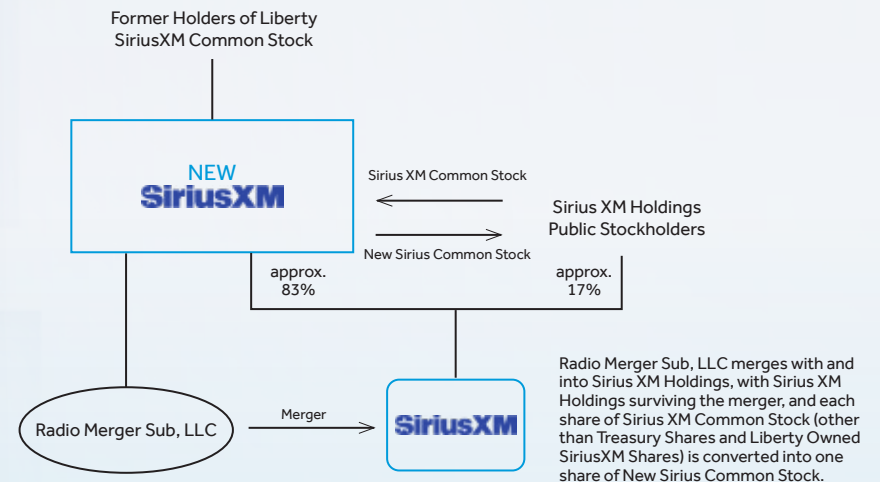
Former Holders of Liberty SiriusXM Common Stock

NEW
SiriusXM

Sirius XM Common Stock

New Sirius Common Stock

Sirius XM Holdings Public Stockholders

approx. 83%

approx. 17%

Radio Merger Sub, LLC

Merger

SiriusXM

Radio Merger Sub, LLC merges with and into Sirius XM Holdings, with Sirius XM Holdings surviving the merger, and each share of Sirius XM Common Stock (other than Treasury Shares and Liberty Owned SiriusXM Shares) is converted into one share of New Sirius Common Stock.